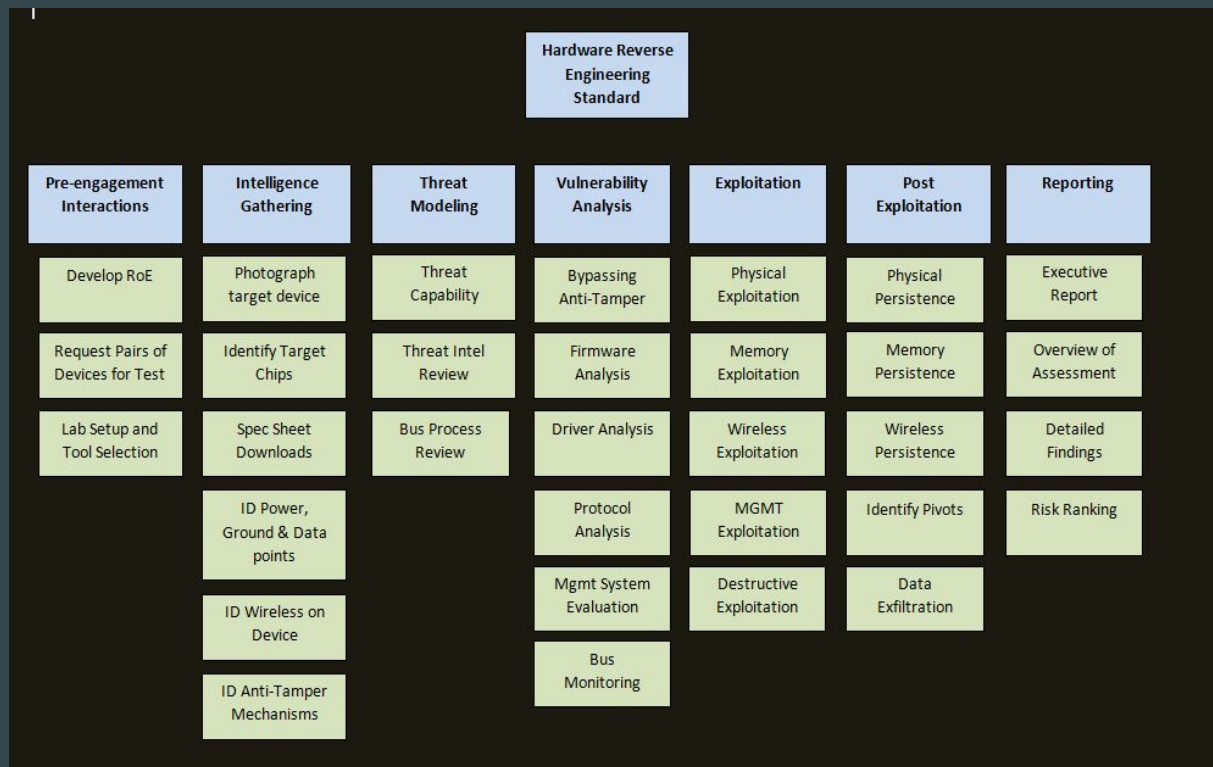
Hardware Reverse Engineering Standard

Pre-engagement Interactions

Develop RoE

Request Pairs of Devices for Test

Lab Setup and Tool Selection

Intelligence Gathering

Photograph target device

Identify Target Chips

Spec Sheet Downloads

ID Power, Ground & Data points

ID Wireless on Device

ID Anti-Tamper Mechanisms

Threat Modeling

Threat Capability

Threat Intel Review

Bus Process Review

Vulnerability Analysis

Bypassing Anti-Tamper

Firmware Analysis

Driver Analysis

Protocol Analysis

Mgmt System Evaluation

Bus Monitoring

Exploitation

Physical Exploitation

Memory Exploitation

Wireless Exploitation

MGMT Exploitation

Destructive Exploitation

Post Exploitation

Physical Persistence

Memory Persistence

Wireless Persistence

Identify Pivots

Data Exfiltration

Reporting

Executive Report

Overview of Assessment

Detailed Findings

Risk Ranking